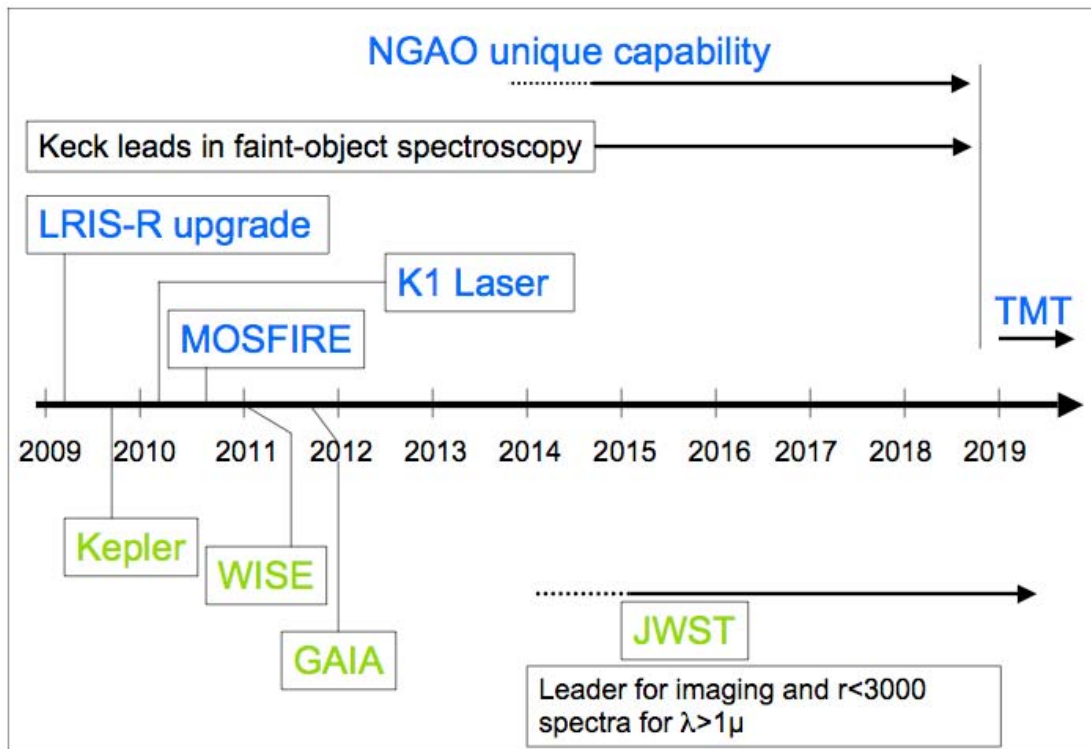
NGAO unique capability

Keck leads in faint-object spectroscopy

LRIS-R upgrade

K1 Laser

MOSFIRE

TMT

2009 2010 2011 2012 2013 2014 2015 2016 2017 2018 2019

Kepler

WISE

GAIA

JWST

Leader for imaging and r<3000 spectra for λ>1μ